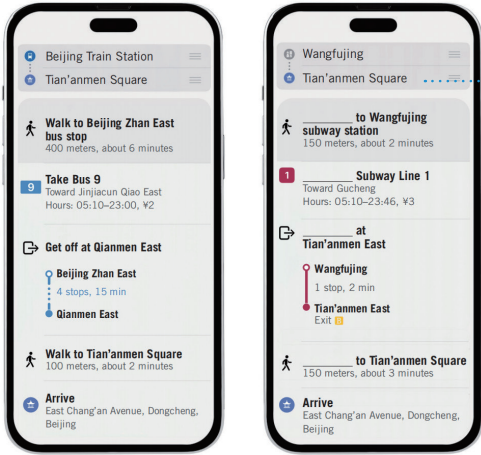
Beijing Train Station
Tian'anmen Square

Walk to Beijing Zhan East bus stop
400 meters, about 6 minutes

9 Take Bus 9
Toward Jinjiacun Qiao East
Hours: 05:10–23:00, ¥2

Get off at Qianmen East

Beijing Zhan East
4 stops, 15 min
Qianmen East

Walk to Tian'anmen Square
100 meters, about 2 minutes

Arrive
East Chang'an Avenue, Dongcheng, Beijing

Wangfujing
Tian'anmen Square

________ to Wangfujing subway station
150 meters, about 2 minutes

1 ________ Subway Line 1
Toward Gucheng
Hours: 05:10–23:46, ¥3

________ at Tian'anmen East

Wangfujing
1 stop, 2 min
Tian'anmen East
Exit B

________ to Tian'anmen Square
150 meters, about 3 minutes

Arrive
East Chang'an Avenue, Dongcheng, Beijing